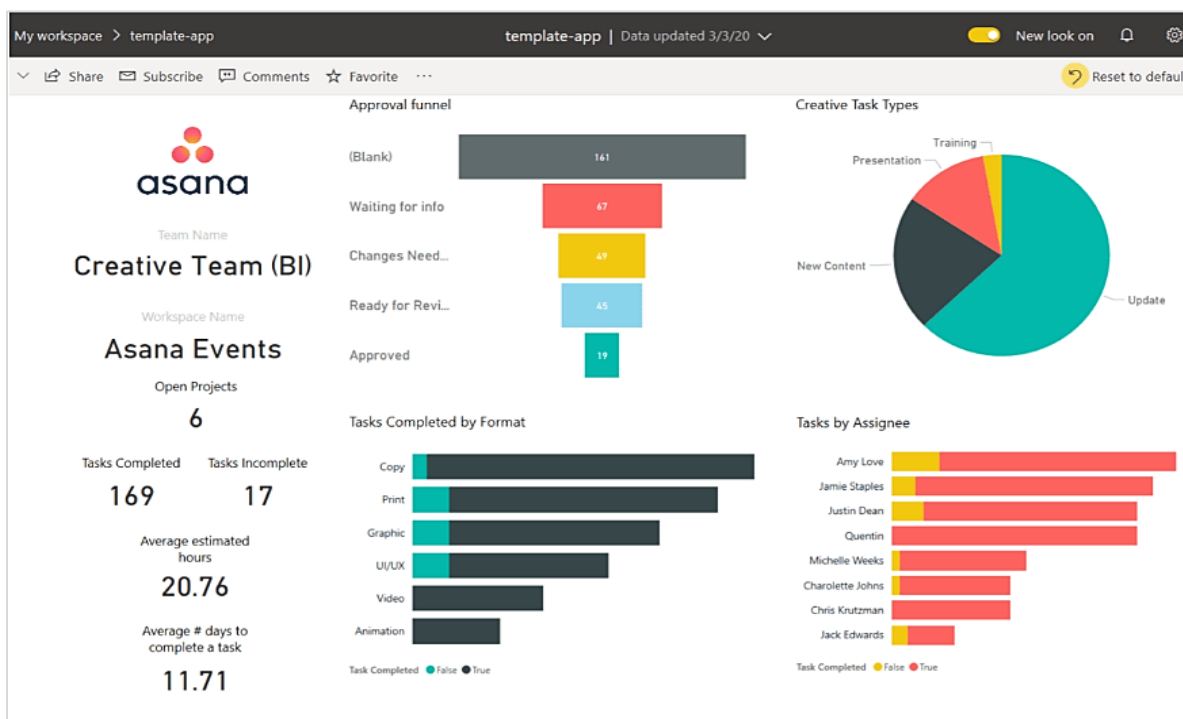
My workspace > template-app

template-app | Data updated 3/3/20

New look on

Share Subscribe Comments Favorite ···

Reset to defaul

asana

Team Name

Creative Team (BI)

Workspace Name

Asana Events

Open Projects

6

Tasks Completed

169

Tasks Incomplete

17

Average estimated hours

20.76

Average # days to complete a task

11.71

Approval funnel

(Blank) 161

Waiting for info 67

Changes Need... 49

Ready for Revi... 45

Approved 19

Creative Task Types

Training

Presentation

New Content

Update

Tasks Completed by Format

Copy

Print

Graphic

UI/UX

Video

Animation

Task Completed False True

Tasks by Assignee

Amy Love

Jamie Staples

Justin Dean

Quentin

Michelle Weeks

Charolette Johns

Chris Krutzman

Jack Edwards

Task Completed False True